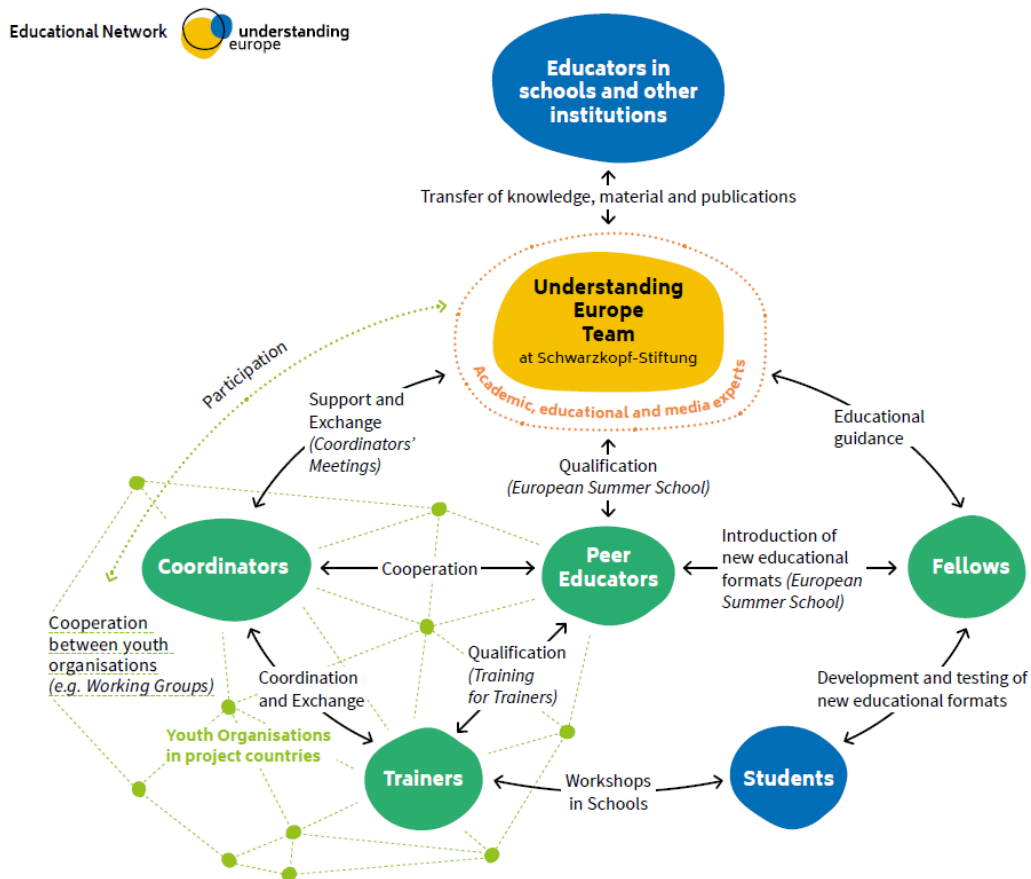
Educational Network understanding europe

Educators in schools and other institutions

Transfer of knowledge, material and publications

Understanding Europe Team
at Schwarzkopf-Stiftung

Academic, educational and media experts

Participation

Support and Exchange *(Coordinators' Meetings)*

Educational guidance

Qualification *(European Summer School)*

Coordinators

Cooperation

Peer Educators

Introduction of new educational formats *(European Summer School)*

Fellows

Cooperation between youth organisations *(e.g. Working Groups)*

Coordination and Exchange

Qualification *(Training for Trainers)*

Development and testing of new educational formats

Youth Organisations in project countries

Trainers

Workshops in Schools

Students